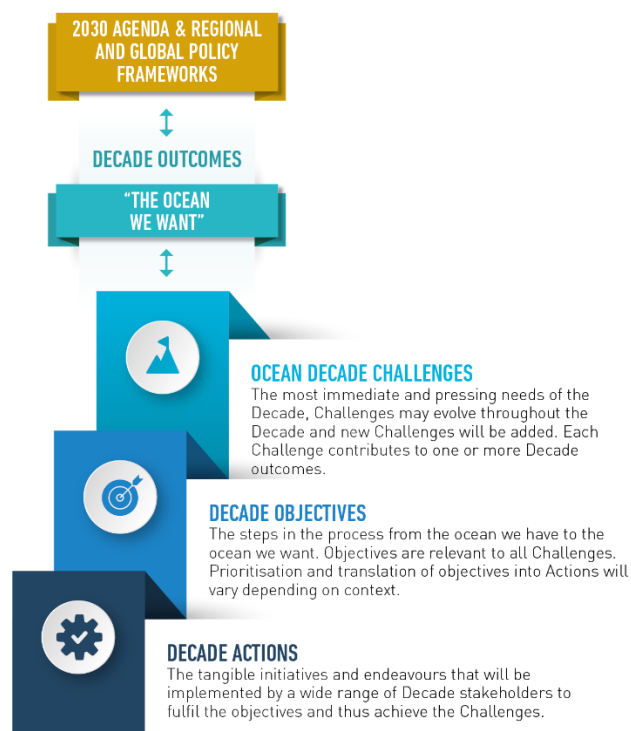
2030 AGENDA & REGIONAL AND GLOBAL POLICY FRAMEWORKS

DECADE OUTCOMES

"THE OCEAN WE WANT"

OCEAN DECADE CHALLENGES
The most immediate and pressing needs of the Decade, Challenges may evolve throughout the Decade and new Challenges will be added. Each Challenge contributes to one or more Decade outcomes.

DECADE OBJECTIVES
The steps in the process from the ocean we have to the ocean we want. Objectives are relevant to all Challenges. Prioritisation and translation of objectives into Actions will vary depending on context.

DECADE ACTIONS
The tangible initiatives and endeavours that will be implemented by a wide range of Decade stakeholders to fulfil the objectives and thus achieve the Challenges.